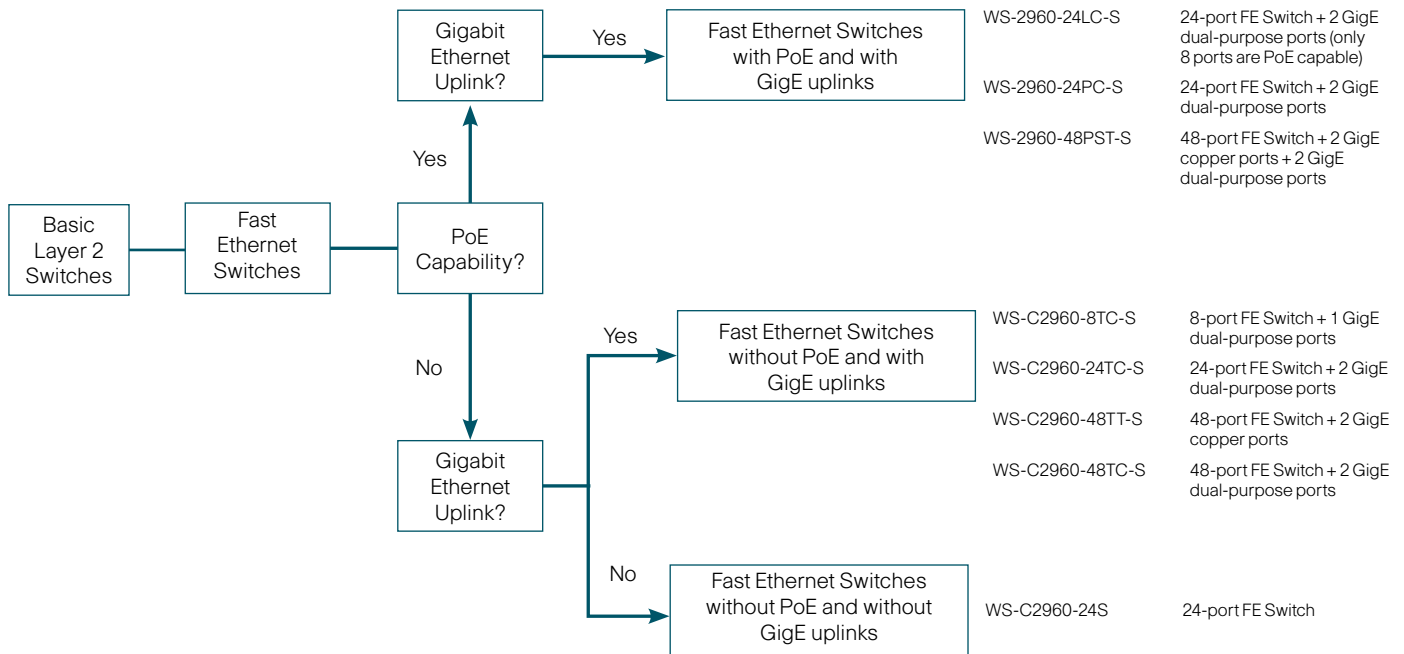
Basic Layer 2 Switches

Fast Ethernet Switches

PoE Capability?

Yes

Gigabit Ethernet Uplink?

Yes

Fast Ethernet Switches with PoE and with GigE uplinks

WS-2960-24LC-S 24-port FE Switch + 2 GigE dual-purpose ports (only 8 ports are PoE capable)

WS-2960-24PC-S 24-port FE Switch + 2 GigE dual-purpose ports

WS-2960-48PST-S 48-port FE Switch + 2 GigE copper ports + 2 GigE dual-purpose ports

No

Gigabit Ethernet Uplink?

Yes

Fast Ethernet Switches without PoE and with GigE uplinks

WS-C2960-8TC-S 8-port FE Switch + 1 GigE dual-purpose ports

WS-C2960-24TC-S 24-port FE Switch + 2 GigE dual-purpose ports

WS-C2960-48TT-S 48-port FE Switch + 2 GigE copper ports

WS-C2960-48TC-S 48-port FE Switch + 2 GigE dual-purpose ports

No

Fast Ethernet Switches without PoE and without GigE uplinks

WS-C2960-24S 24-port FE Switch